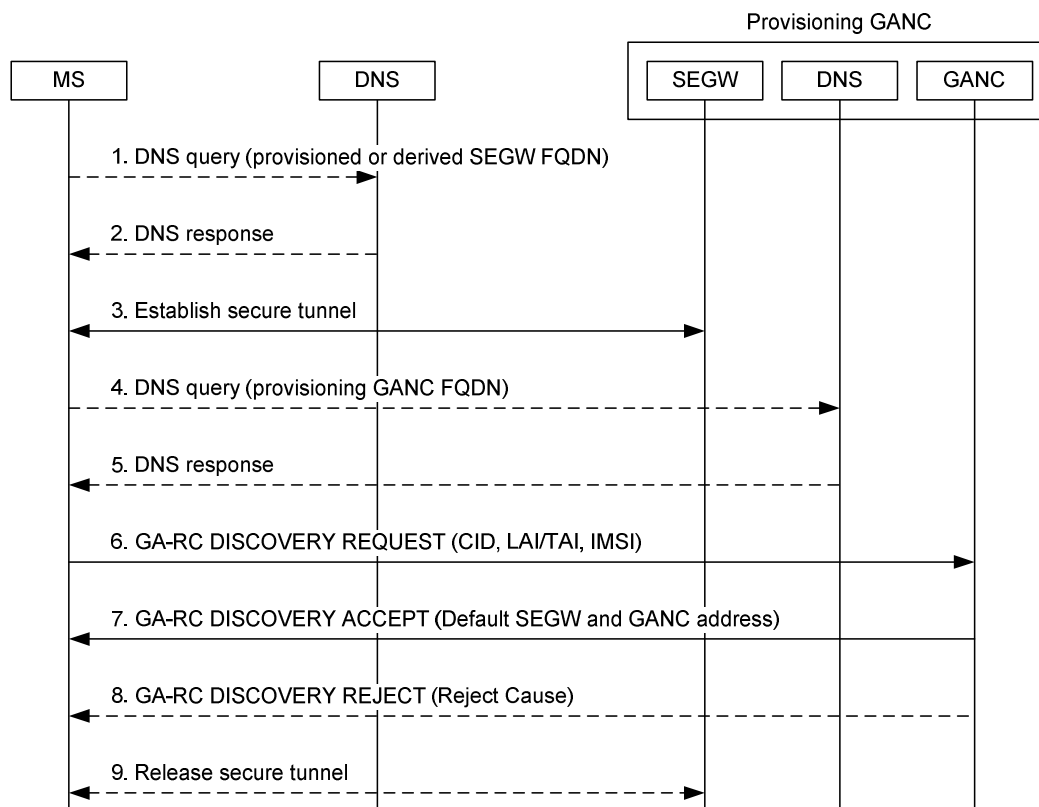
Provisioning GANC

MS

DNS

SEGW

DNS

GANC

1. DNS query (provisioned or derived SEGW FQDN)

2. DNS response

3. Establish secure tunnel

4. DNS query (provisioning GANC FQDN)

5. DNS response

6. GA-RC DISCOVERY REQUEST (CID, LAI/TAI, IMSI)

7. GA-RC DISCOVERY ACCEPT (Default SEGW and GANC address)

8. GA-RC DISCOVERY REJECT (Reject Cause)

9. Release secure tunnel